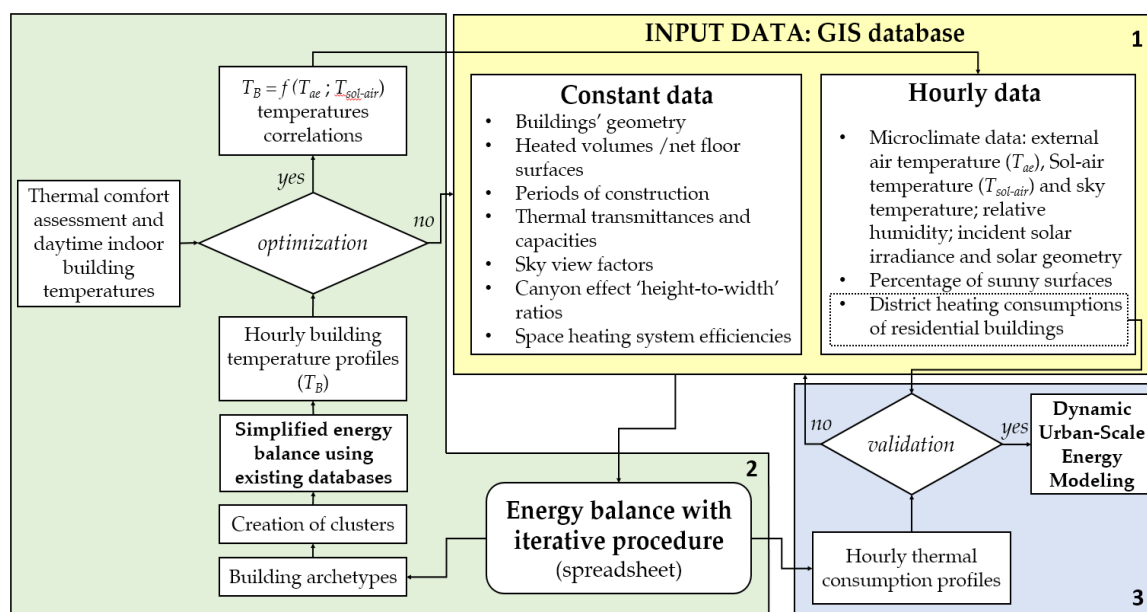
INPUT DATA: GIS database

1

Constant data

- Buildings' geometry
- Heated volumes /net floor surfaces
- Periods of construction
- Thermal transmittances and capacities
- Sky view factors
- Canyon effect 'height-to-width' ratios
- Space heating system efficiencies

Hourly data

- Microclimate data: external air temperature ($T_{ae}$), Sol-air temperature ($T_{sol-air}$) and sky temperature; relative humidity; incident solar irradiance and solar geometry
- Percentage of sunny surfaces
- District heating consumptions of residential buildings

$T_B = f\,(T_{ae}\,;\,T_{sol-air})$ temperatures correlations

yes

Thermal comfort assessment and daytime indoor building temperatures

optimization

no

Hourly building temperature profiles ($T_B$)

Simplified energy balance using existing databases

Creation of clusters

Building archetypes

2

Energy balance with iterative procedure (spreadsheet)

no

validation

yes

Dynamic Urban-Scale Energy Modeling

Hourly thermal consumption profiles

3